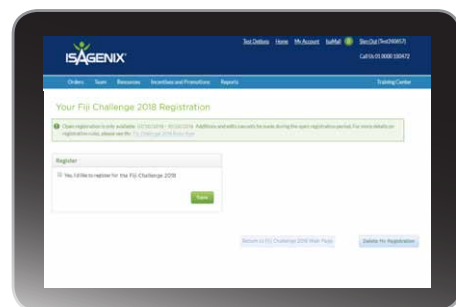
ISAGENIX

Test Orders Home My Account bulMail 0 Sign Out (Test?????)
Call Us 01 0000 ??????

Orders Team Resources Incentives and Promotions Reports Training Center

Your Fiji Challenge 2018 Registration

Open registration is only available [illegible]. Additions and edits can only be made during the open registration period. For more details on registration rules, please see the Fiji Challenge 2018 Rules Page

Register

Yes, I'd like to register for the Fiji Challenge 2018

Save

Return to Fiji Challenge 2018 Main Page

Delete My Registration